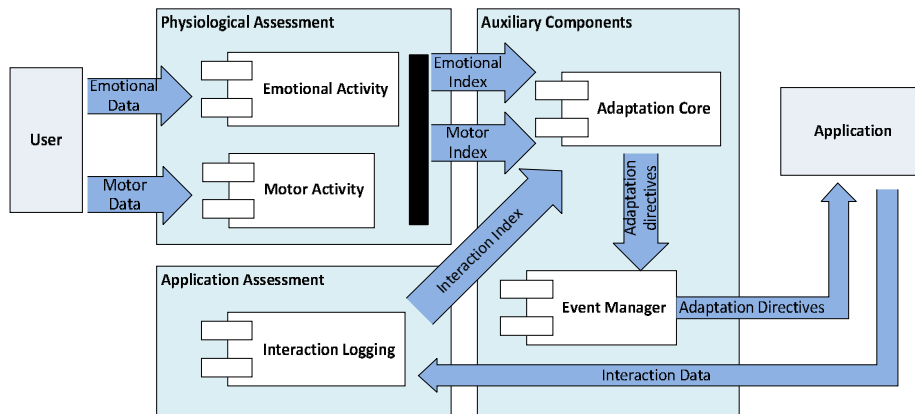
Physiological Assessment

Auxiliary Components

User

Emotional Data

Emotional Activity

Emotional Index

Adaptation Core

Application

Motor Index

Motor Data

Motor Activity

Adaptation directives

Interaction Index

Application Assessment

Event Manager

Adaptation Directives

Interaction Logging

Interaction Data